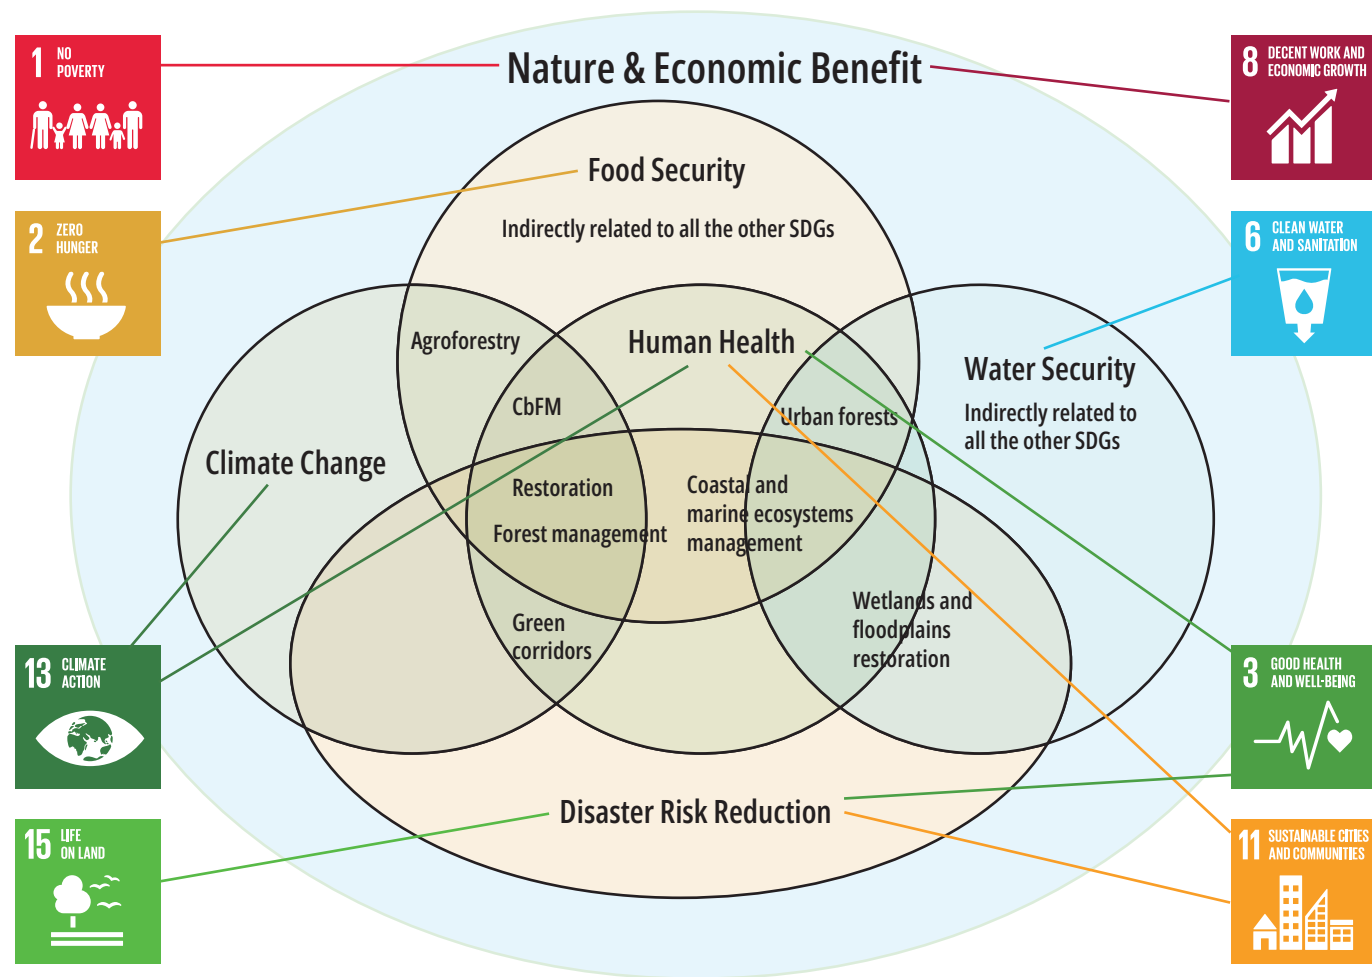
1 NO POVERTY

2 ZERO HUNGER

Nature & Economic Benefit

8 DECENT WORK AND ECONOMIC GROWTH

6 CLEAN WATER AND SANITATION

Food Security

Indirectly related to all the other SDGs

Agroforestry

Human Health

Water Security

Indirectly related to all the other SDGs

CbFM

Urban forests

Climate Change

Restoration

Forest management

Coastal and marine ecosystems management

Green corridors

Wetlands and floodplains restoration

13 CLIMATE ACTION

3 GOOD HEALTH AND WELL-BEING

Disaster Risk Reduction

15 LIFE ON LAND

11 SUSTAINABLE CITIES AND COMMUNITIES